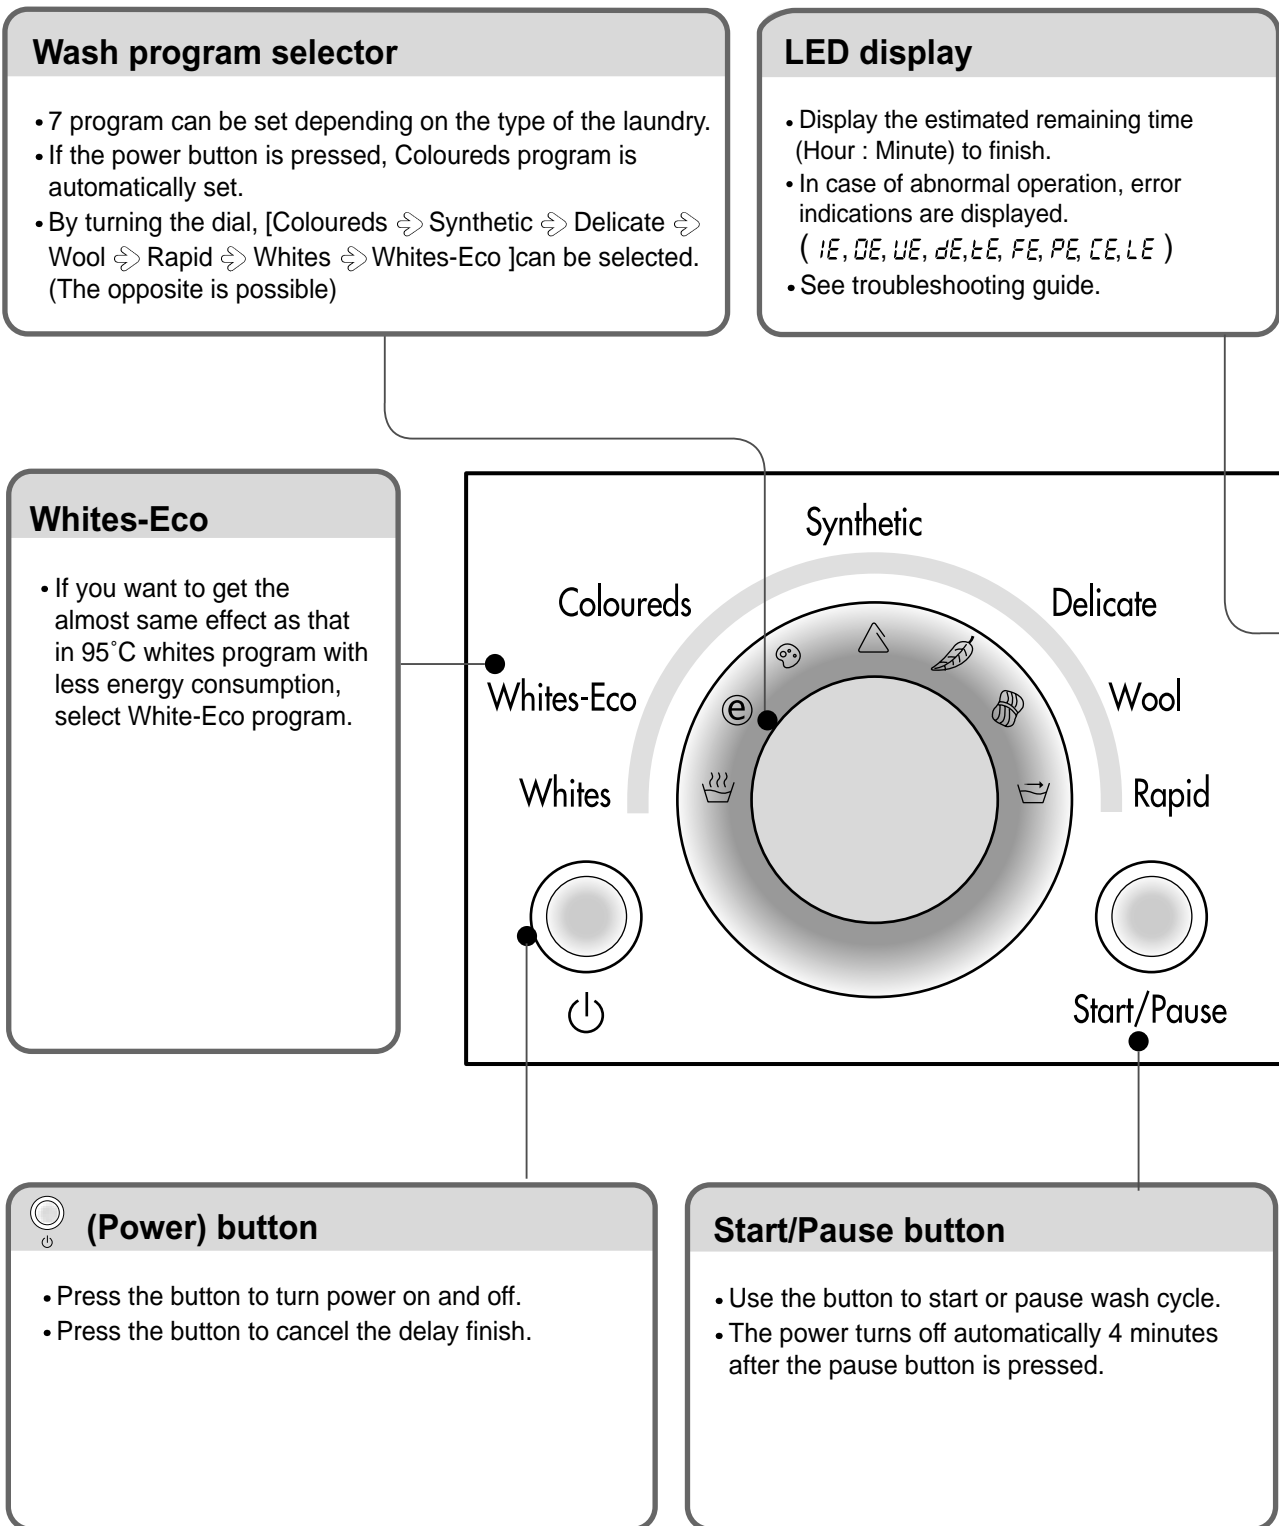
Wash program selector

• 7 program can be set depending on the type of the laundry.
• If the power button is pressed, Coloureds program is automatically set.
• By turning the dial, [Coloureds ⇨ Synthetic ⇨ Delicate ⇨ Wool ⇨ Rapid ⇨ Whites ⇨ Whites-Eco ]can be selected. (The opposite is possible)

LED display

• Display the estimated remaining time (Hour : Minute) to finish.
• In case of abnormal operation, error indications are displayed.
( IE, OE, UE, dE, tE, FE, PE, CE, LE )
• See troubleshooting guide.

Whites-Eco

• If you want to get the almost same effect as that in 95˚C whites program with less energy consumption, select White-Eco program.

Synthetic
Coloureds
Delicate
Whites-Eco
Wool
Whites
Rapid
Start/Pause

(Power) button

• Press the button to turn power on and off.
• Press the button to cancel the delay finish.

Start/Pause button

• Use the button to start or pause wash cycle.
• The power turns off automatically 4 minutes after the pause button is pressed.